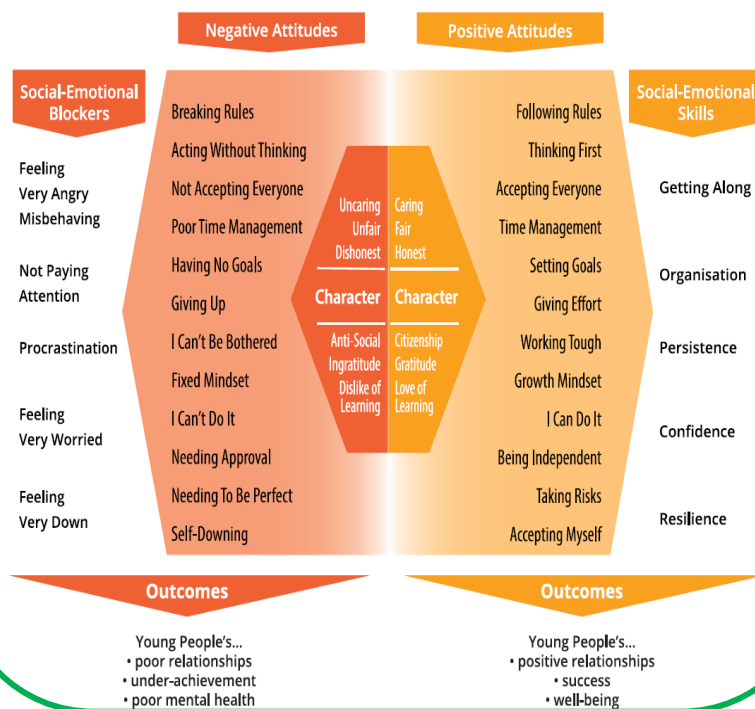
Negative Attitudes

Positive Attitudes

Social-Emotional Blockers

Feeling Very Angry Misbehaving

Not Paying Attention

Procrastination

Feeling Very Worried

Feeling Very Down

Breaking Rules
Acting Without Thinking
Not Accepting Everyone
Poor Time Management
Having No Goals
Giving Up
I Can't Be Bothered
Fixed Mindset
I Can't Do It
Needing Approval
Needing To Be Perfect
Self-Downing

Uncaring
Unfair
Dishonest

Character

Anti-Social
Ingratitude
Dislike of Learning

Caring
Fair
Honest

Character

Citizenship
Gratitude
Love of Learning

Following Rules
Thinking First
Accepting Everyone
Time Management
Setting Goals
Giving Effort
Working Tough
Growth Mindset
I Can Do It
Being Independent
Taking Risks
Accepting Myself

Social-Emotional Skills

Getting Along

Organisation

Persistence

Confidence

Resilience

Outcomes

Young People's...
• poor relationships
• under-achievement
• poor mental health

Outcomes

Young People's...
• positive relationships
• success
• well-being